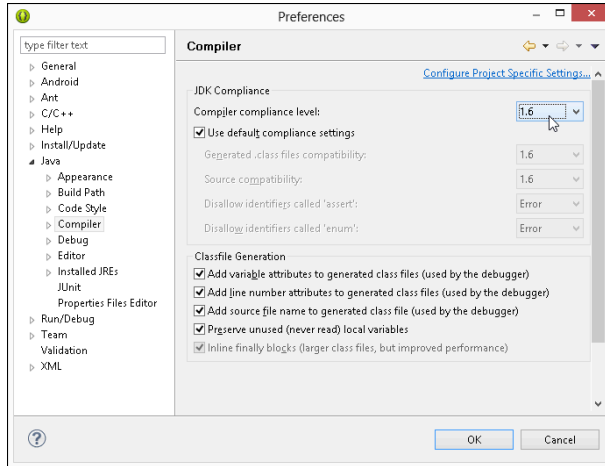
Preferences

type filter text

General
Android
Ant
C/C++
Help
Install/Update
Java
Appearance
Build Path
Code Style
Compiler
Debug
Editor
Installed JREs
JUnit
Properties Files Editor
Run/Debug
Team
Validation
XML

Compiler

Configure Project Specific Settings...

JDK Compliance
Compiler compliance level: 1.6
Use default compliance settings
Generated .class files compatibility: 1.6
Source compatibility: 1.6
Disallow identifiers called 'assert': Error
Disallow identifiers called 'enum': Error

Classfile Generation
Add variable attributes to generated class files (used by the debugger)
Add line number attributes to generated class files (used by the debugger)
Add source file name to generated class file (used by the debugger)
Preserve unused (never read) local variables
Inline finally blocks (larger class files, but improved performance)

OK
Cancel